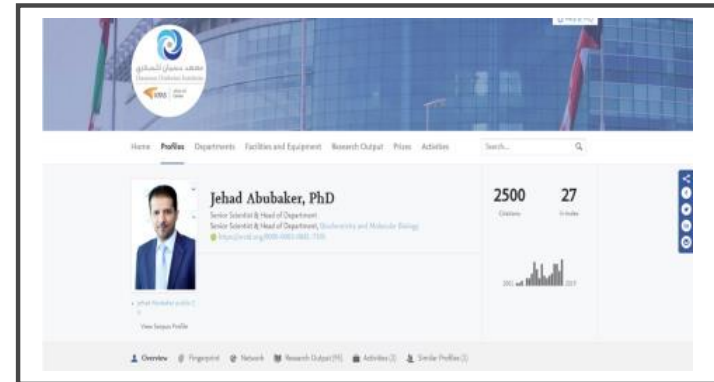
معهد دسمان للسكري
Dasman Diabetes Institute

Home Profiles Departments Facilities and Equipment Research Output Prizes Activities

Search...

Jehad Abubaker, PhD
Senior Scientist & Head of Department
Senior Scientist & Head of Department, Biochemistry and Molecular Biology
https://orcid.org/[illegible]

2500
Citations

27
h-index

2001 2019

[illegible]

View Scopus Profile

Overview Fingerprint Network Research Output ([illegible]) Activities ([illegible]) Similar Profiles ([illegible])